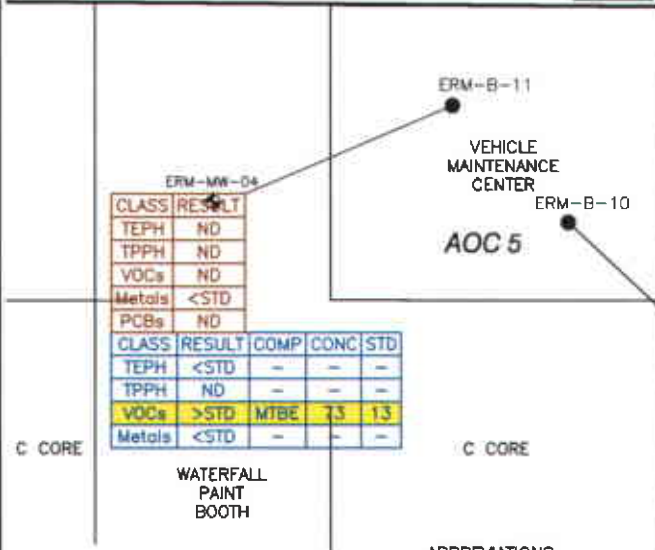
ERM-B-11

VEHICLE MAINTENANCE CENTER

ERM-B-10

AOC 5

ERM-MW-04

| CLASS | RESULT |
|---|---|
| TEPH | ND |
| TPPH | ND |
| VOCs | ND |
| Metals | <STD |
| PCBs | ND |

| CLASS | RESULT | COMP | CONC | STD |
|---|---|---|---|---|
| TEPH | <STD | – | – | – |
| TPPH | ND | – | – | – |
| VOCs | >STD | MTBE | 73 | 13 |
| Metals | <STD | – | – | – |

C CORE

C CORE

WATERFALL PAINT BOOTH

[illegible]